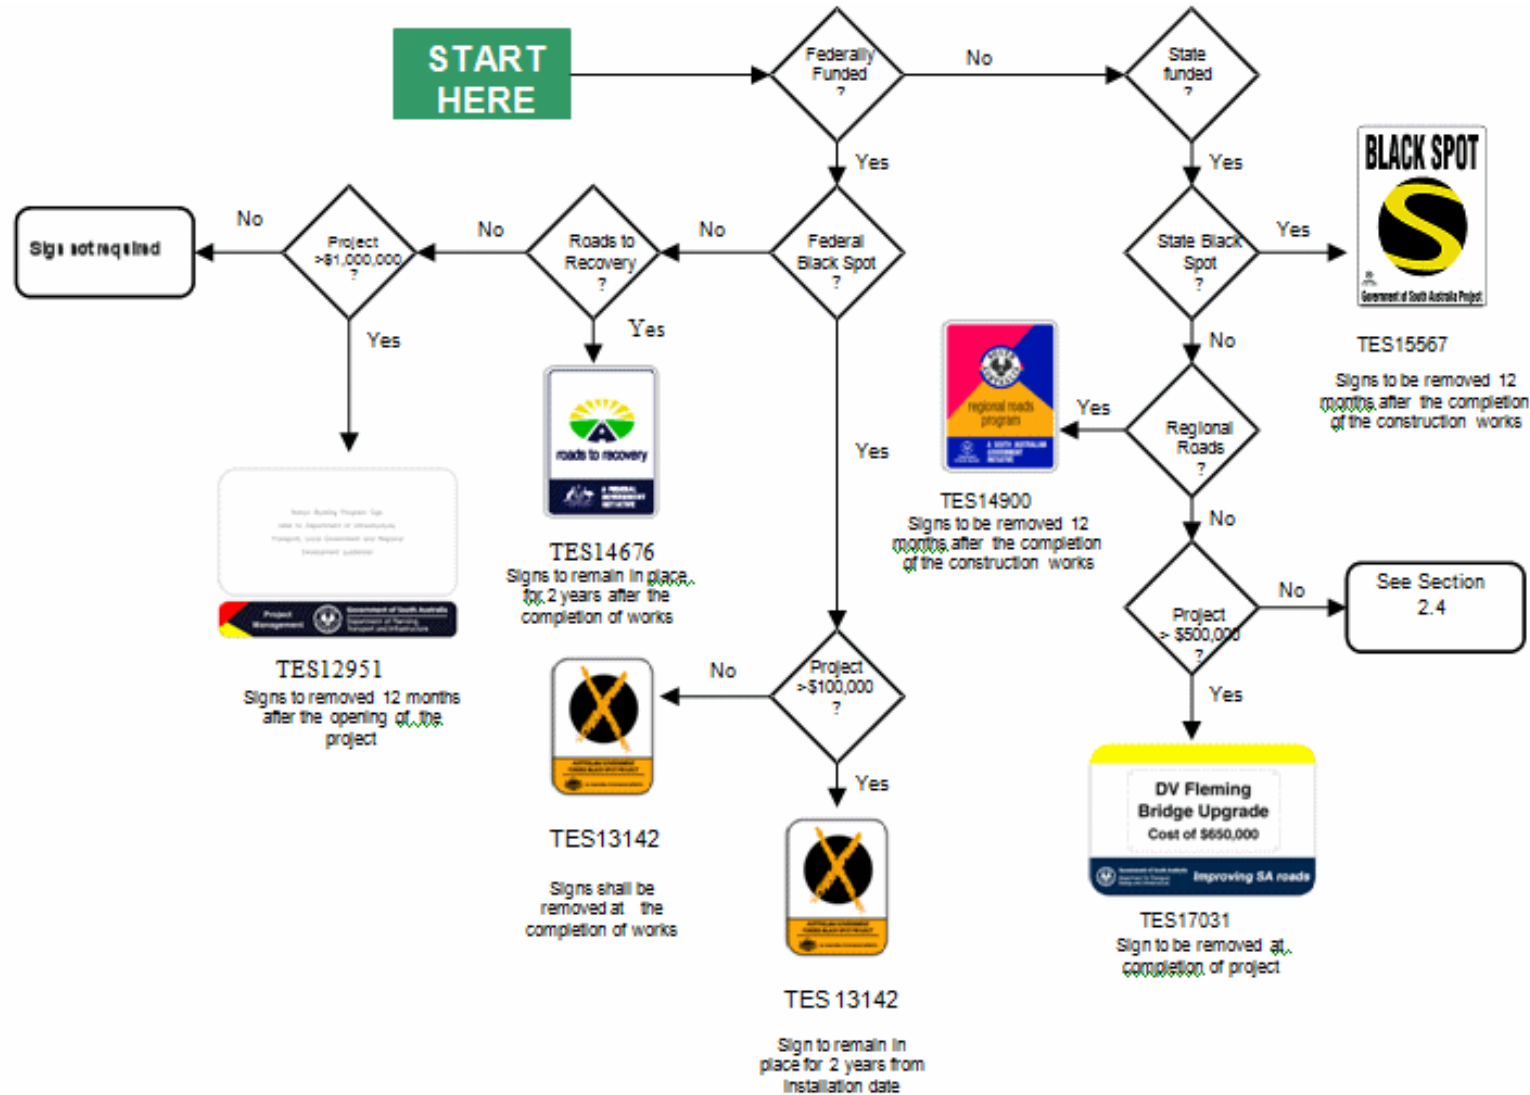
START HERE

Federally Funded ?

No

State funded ?

Yes

Yes

No

Sign not required

No

Project >$1,000,000 ?

No

Roads to Recovery ?

No

Federal Black Spot ?

State Black Spot ?

Yes

BLACK SPOT

Government of South Australia Project

TES15567

Signs to be removed 12 months after the completion of the construction works

Yes

Yes

roads to recovery

No

regional roads program

Yes

Regional Roads ?

Yes

TES14900

Signs to be removed 12 months after the completion of the construction works

TES14676

Signs to remain in place for 2 years after the completion of works

No

Project > $500,000 ?

No

See Section 2.4

Project Management

Government of South Australia

TES12951

Signs to removed 12 months after the opening of the project

No

Project >$100,000 ?

Yes

Yes

DV Fleming Bridge Upgrade

Cost of $650,000

Improving SA roads

TES13142

Signs shall be removed at the completion of works

TES17031

Sign to be removed at completion of project

TES 13142

Sign to remain in place for 2 years from installation date